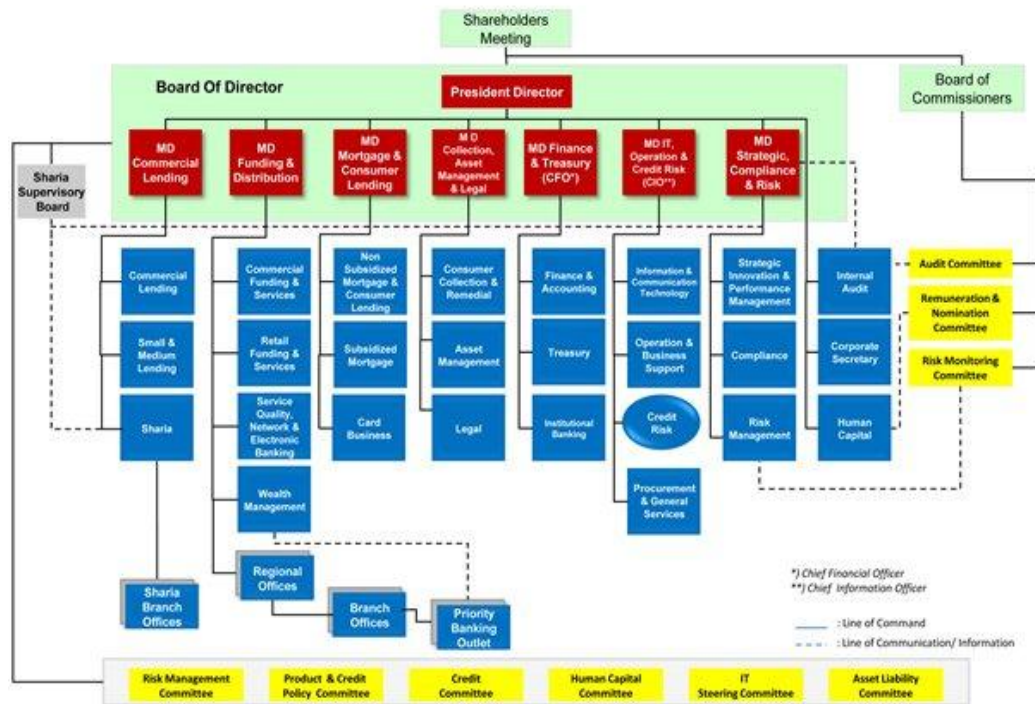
Shareholders Meeting

Board Of Director

President Director

Board of Commissioners

Sharia Supervisory Board

MD Commercial Lending

MD Funding & Distribution

MD Mortgage & Consumer Lending

M D Collection, Asset Management & Legal

MD Finance & Treasury (CFO*)

MD IT, Operation & Credit Risk (CIO**)

MD Strategic, Compliance & Risk

Commercial Lending

Small & Medium Lending

Sharia

Commercial Funding & Services

Retail Funding & Services

Service Quality, Network & Electronic Banking

Wealth Management

Non Subsidized Mortgage & Consumer Lending

Subsidized Mortgage

Card Business

Consumer Collection & Remedial

Asset Management

Legal

Finance & Accounting

Treasury

Institutional Banking

Information & Communication Technology

Operation & Business Support

Credit Risk

Procurement & General Services

Strategic Innovation & Performance Management

Compliance

Risk Management

Internal Audit

Corporate Secretary

Human Capital

Audit Committee

Remuneration & Nomination Committee

Risk Monitoring Committee

Sharia Branch Offices

Regional Offices

Branch Offices

Priority Banking Outlet

*) Chief Financial Officer
**) Chief Information Officer

: Line of Command
: Line of Communication/ Information

Risk Management Committee

Product & Credit Policy Committee

Credit Committee

Human Capital Committee

IT Steering Committee

Asset Liability Committee